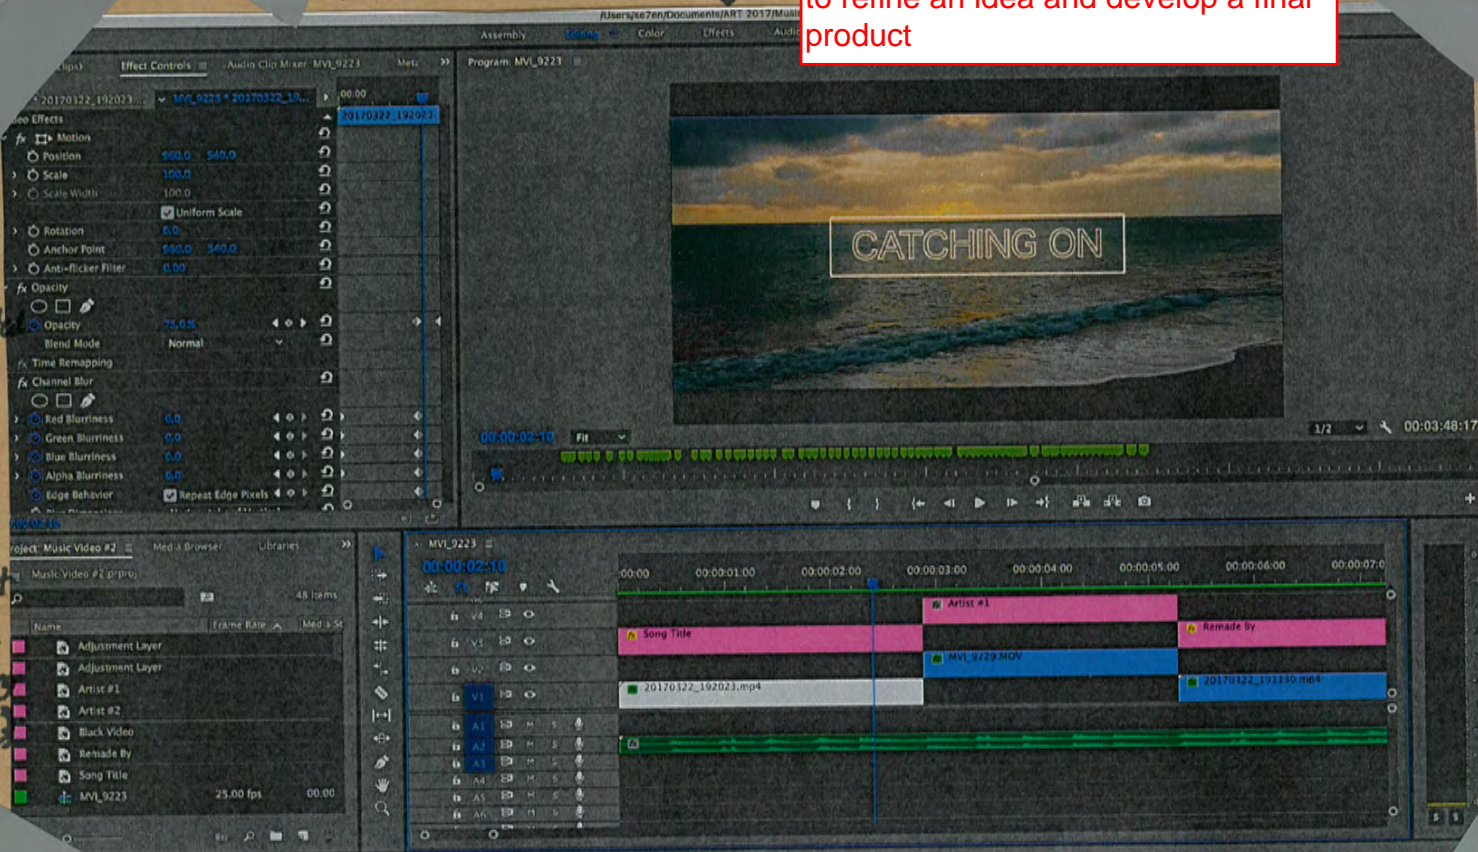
to refine an idea and develop a final product

/Users/se7en/Documents/ART 2017/Music

Assembly Editing Color Effects Audio

Effect Controls Audio Clip Mixer: MVI_9223 Meta

Program: MVI_9223

20170322_192023... MVI_9223 * 20170322_19...

00:00

20170322_192023

Video Effects

fx Motion

Position 960.0 540.0

Scale 100.0

Scale Width 100.0

Uniform Scale

Rotation 0.0

Anchor Point 960.0 540.0

Anti-flicker Filter 0.00

fx Opacity

Opacity 75.0 %

Blend Mode Normal

fx Time Remapping

fx Channel Blur

Red Blurriness 0.0

Green Blurriness 0.0

Blue Blurriness 0.0

Alpha Blurriness 0.0

Edge Behavior Repeat Edge Pixels

CATCHING ON

00:00:02:10 Fit 1/2 00:03:48:17

Project: Music Video #2 Media Browser Libraries

Music Video #2.prproj

48 Items

Name Frame Rate Media St

Adjustment Layer

Adjustment Layer

Artist #1

Artist #2

Black Video

Remade By

Song Title

MVI_9223 25.00 fps 00:00

MVI_9223

00:00:02:10

00:00 00:00:01:00 00:00:02:00 00:00:03:00 00:00:04:00 00:00:05:00 00:00:06:00 00:00:07:0

V4 V3 V2 V1 A1 A2 A3 A4 A5 A6

Artist #1

Song Title

Remade By

MVI_9229.MOV

20170322_192023.mp4

20170322_193110.mp4